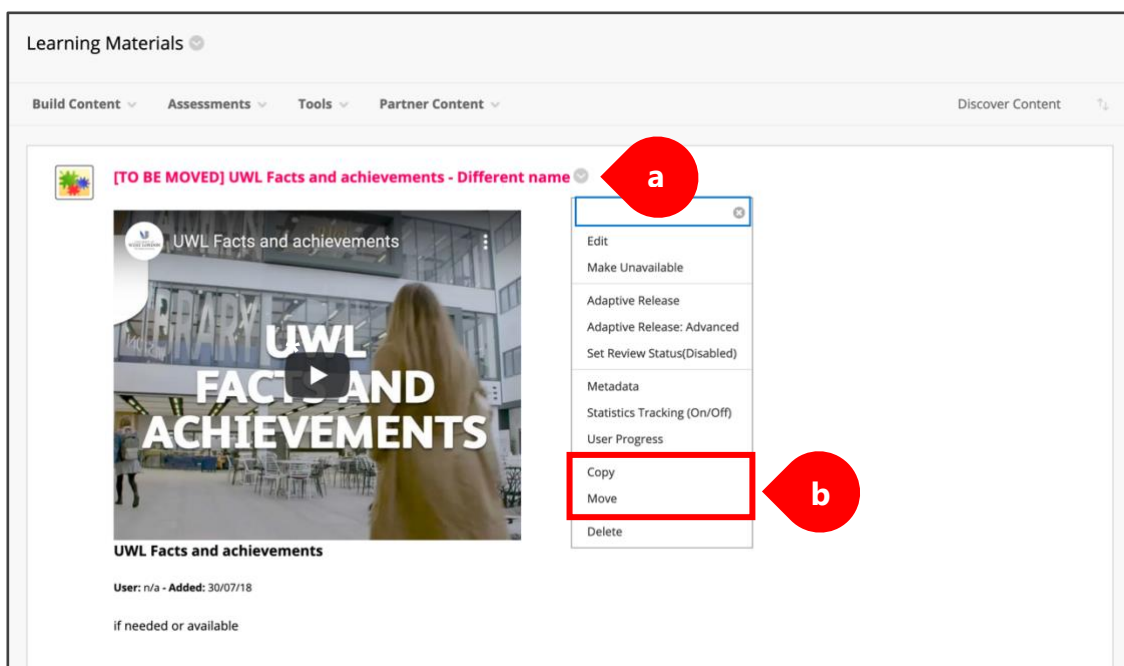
Learning Materials

Build Content Assessments Tools Partner Content Discover Content

[TO BE MOVED] UWL Facts and achievements - Different name

a

UWL Facts and achievements

UWL FACTS AND ACHIEVEMENTS

Edit
Make Unavailable
Adaptive Release
Adaptive Release: Advanced
Set Review Status(Disabled)
Metadata
Statistics Tracking (On/Off)
User Progress
Copy
Move
Delete

b

UWL Facts and achievements

User: n/a - Added: 30/07/18

if needed or available